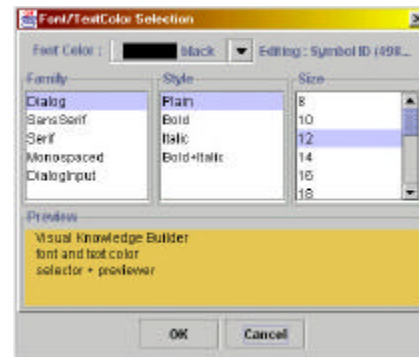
Font/TextColor Selection

Font Color : black Editing : Symbol ID (498...

Family
Dialog
SansSerif
Serif
Monospaced
DialogInput

Style
Plain
Bold
Italic
Bold+Italic

Size
8
10
12
14
16
18

Preview
Visual Knowledge Builder
font and text color
selector + previewer

OK
Cancel